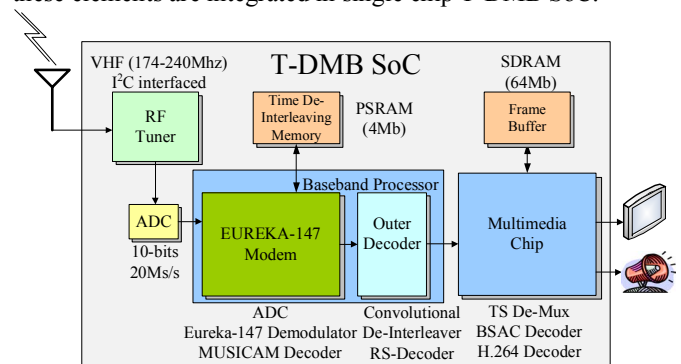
these elements are integrated in single chip T-DMB SoC.

VHF (174-240Mhz)
I$^2$C interfaced

T-DMB SoC

SDRAM
(64Mb)

RF
Tuner

Time De-
Interleaving
Memory

PSRAM
(4Mb)

Frame
Buffer

Baseband Processor

ADC
10-bits
20Ms/s

EUREKA-147
Modem

Outer
Decoder

Multimedia
Chip

ADC
Eureka-147 Demodulator
MUSICAM Decoder

Convolutional
De-Interleaver
RS-Decoder

TS De-Mux
BSAC Decoder
H.264 Decoder